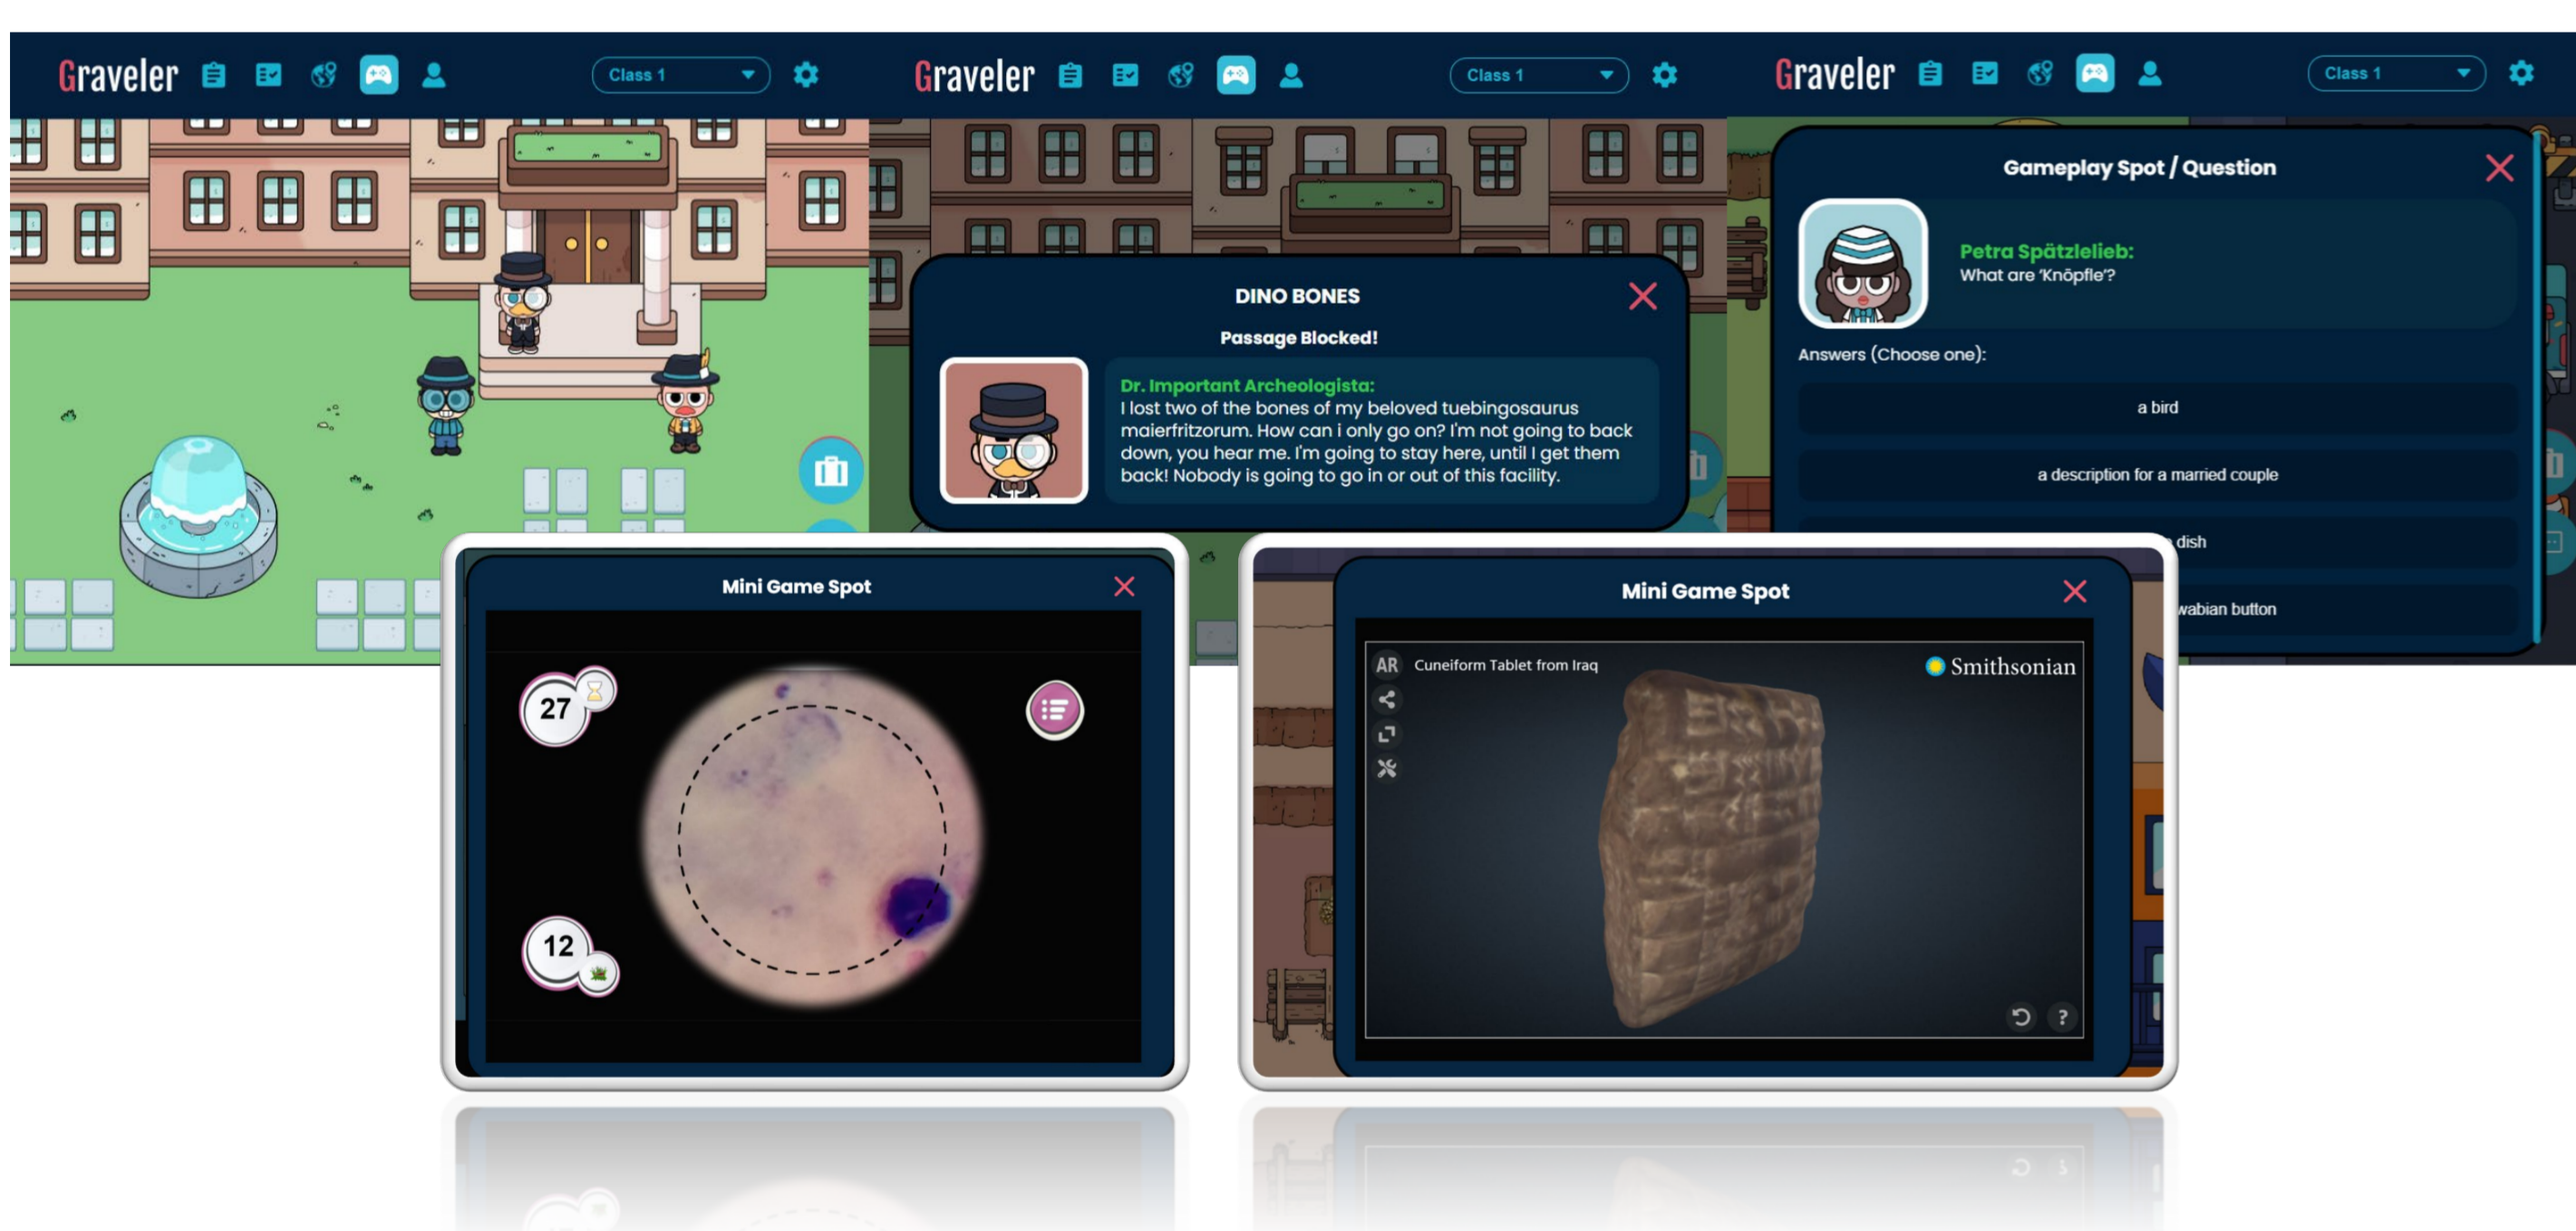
Graveler Class 1

Graveler Class 1

Graveler Class 1

DINO BONES

Passage Blocked!

Dr. Important Archeologista:
I lost two of the bones of my beloved tuebingosaurus maierfritzorum. How can i only go on? I'm not going to back down, you hear me. I'm going to stay here, until I get them back! Nobody is going to go in or out of this facility.

Gameplay Spot / Question

Petra Spätzlelieb:
What are 'Knöpfle'?

Answers (Choose one):

a bird

a description for a married couple

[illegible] dish

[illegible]wabian button

Mini Game Spot

27

12

Mini Game Spot

AR Cuneiform Tablet from Iraq

Smithsonian

?